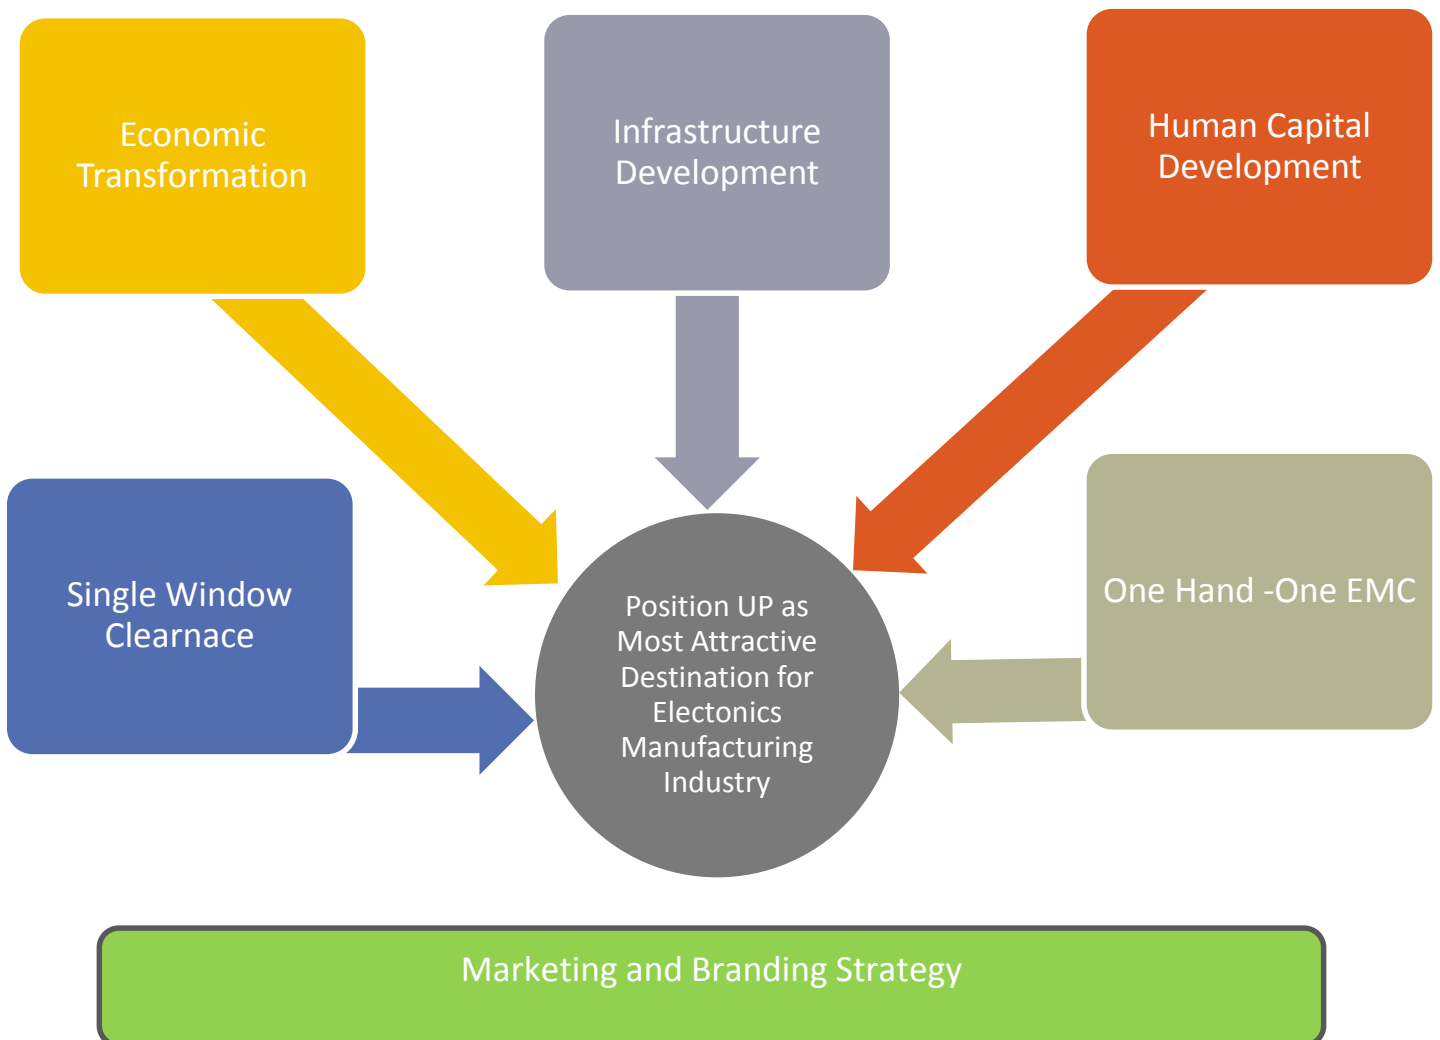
Economic Transformation

Infrastructure Development

Human Capital Development

Single Window Clearnace

Position UP as Most Attractive Destination for Electonics Manufacturing Industry

One Hand -One EMC

Marketing and Branding Strategy